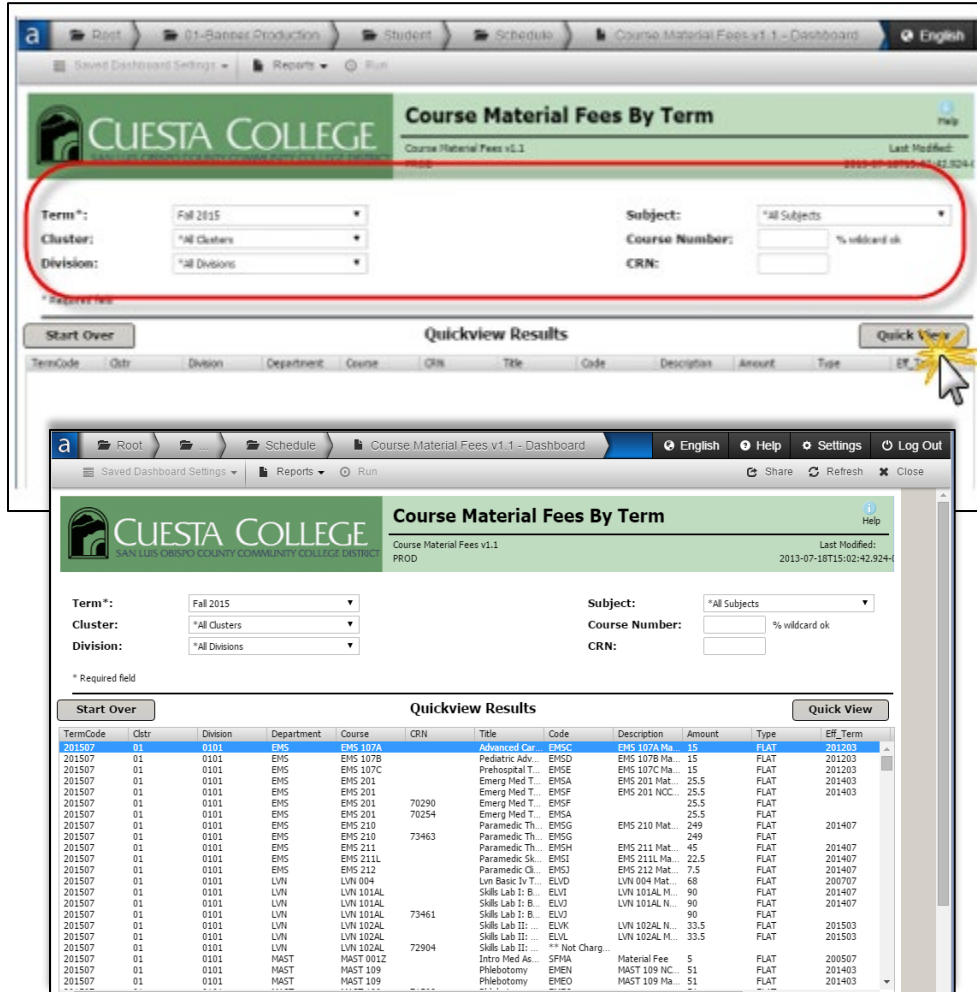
a Root 01-Banner Production Student Schedule Course Material Fees v1.1 - Dashboard English

Saved Dashboard Settings Reports Run

CUESTA COLLEGE
SAN LUIS OBISPO COUNTY COMMUNITY COLLEGE DISTRICT

Course Material Fees By Term

Help

Course Material Fees v1.1
PROD

Last Modified:
2013-07-18T15:02:42.924-

Term*: Fall 2015
Cluster: *All Clusters
Division: *All Divisions

Subject: *All Subjects
Course Number: % wildcard ok
CRN:

* Required field

Start Over Quickview Results Quick View

TermCode Clstr Division Department Course CRN Title Code Description Amount Type Eff_Term

a Root ... Schedule Course Material Fees v1.1 - Dashboard English Help Settings Log Out

Saved Dashboard Settings Reports Run Share Refresh Close

CUESTA COLLEGE
SAN LUIS OBISPO COUNTY COMMUNITY COLLEGE DISTRICT

Course Material Fees By Term

Help

Course Material Fees v1.1
PROD

Last Modified:
2013-07-18T15:02:42.924-

Term*: Fall 2015
Cluster: *All Clusters
Division: *All Divisions

Subject: *All Subjects
Course Number: % wildcard ok
CRN:

* Required field

Start Over Quickview Results Quick View

| TermCode | Clstr | Division | Department | Course | CRN | Title | Code | Description | Amount | Type | Eff_Term |
|---|---|---|---|---|---|---|---|---|---|---|---|
| 201507 | 01 | 0101 | EMS | EMS 107A | | Advanced Car... | EMSC | EMS 107A Ma... | 15 | FLAT | 201203 |
| 201507 | 01 | 0101 | EMS | EMS 107B | | Pediatric Adv... | EMSD | EMS 107B Ma... | 15 | FLAT | 201203 |
| 201507 | 01 | 0101 | EMS | EMS 107C | | Prehospital T... | EMSE | EMS 107C Ma... | 15 | FLAT | 201203 |
| 201507 | 01 | 0101 | EMS | EMS 201 | | Emerg Med T... | EMSA | EMS 201 Mat... | 25.5 | FLAT | 201403 |
| 201507 | 01 | 0101 | EMS | EMS 201 | | Emerg Med T... | EMSF | EMS 201 NCC... | 25.5 | FLAT | 201403 |
| 201507 | 01 | 0101 | EMS | EMS 201 | 70290 | Emerg Med T... | EMSF | | 25.5 | FLAT | |
| 201507 | 01 | 0101 | EMS | EMS 201 | 70254 | Emerg Med T... | EMSA | | 25.5 | FLAT | |
| 201507 | 01 | 0101 | EMS | EMS 210 | | Paramedic Th... | EMSG | EMS 210 Mat... | 249 | FLAT | 201407 |
| 201507 | 01 | 0101 | EMS | EMS 210 | 73463 | Paramedic Th... | EMSG | | 249 | FLAT | |
| 201507 | 01 | 0101 | EMS | EMS 211 | | Paramedic Th... | EMSH | EMS 211 Mat... | 45 | FLAT | 201407 |
| 201507 | 01 | 0101 | EMS | EMS 211L | | Paramedic Sk... | EMSI | EMS 211L Ma... | 22.5 | FLAT | 201407 |
| 201507 | 01 | 0101 | EMS | EMS 212 | | Paramedic Cli... | EMSJ | EMS 212 Mat... | 7.5 | FLAT | 201407 |
| 201507 | 01 | 0101 | LVN | LVN 004 | | Lvn Basic Iv T... | ELVD | LVN 004 Mat... | 68 | FLAT | 200707 |
| 201507 | 01 | 0101 | LVN | LVN 101AL | | Skills Lab I: B... | ELVI | LVN 101AL M... | 90 | FLAT | 201407 |
| 201507 | 01 | 0101 | LVN | LVN 101AL | | Skills Lab I: B... | ELVJ | LVN 101AL N... | 90 | FLAT | 201407 |
| 201507 | 01 | 0101 | LVN | LVN 101AL | 73461 | Skills Lab I: B... | ELVJ | | 90 | FLAT | |
| 201507 | 01 | 0101 | LVN | LVN 102AL | | Skills Lab II: ... | ELVK | LVN 102AL N... | 33.5 | FLAT | 201503 |
| 201507 | 01 | 0101 | LVN | LVN 102AL | | Skills Lab II: ... | ELVL | LVN 102AL M... | 33.5 | FLAT | 201503 |
| 201507 | 01 | 0101 | LVN | LVN 102AL | 72904 | Skills Lab II: ... | ** Not Charg... | | | | |
| 201507 | 01 | 0101 | MAST | MAST 001Z | | Intro Med As... | SFMA | Material Fee | 5 | FLAT | 200507 |
| 201507 | 01 | 0101 | MAST | MAST 109 | | Phlebotomy | EMEN | MAST 109 NC... | 51 | FLAT | 201403 |
| 201507 | 01 | 0101 | MAST | MAST 109 | | Phlebotomy | EMEO | MAST 109 Ma... | 51 | FLAT | 201403 |